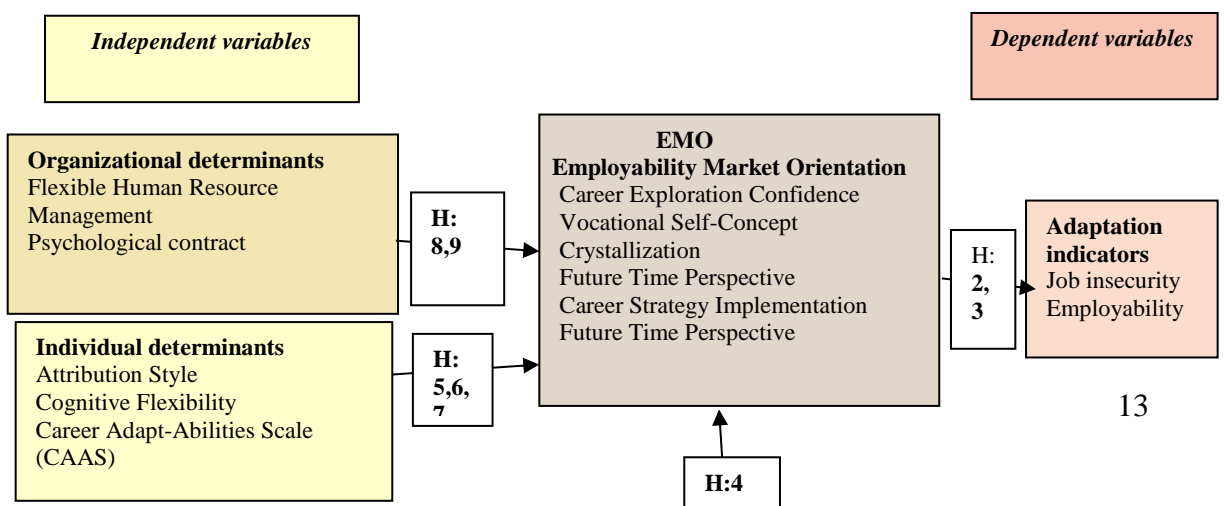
Independent variables

Dependent variables

Organizational determinants
Flexible Human Resource Management
Psychological contract

H: 8,9

EMO
Employability Market Orientation
Career Exploration Confidence
Vocational Self-Concept
Crystallization
Future Time Perspective
Career Strategy Implementation
Future Time Perspective

H: 2, 3

Adaptation indicators
Job insecurity
Employability

Individual determinants
Attribution Style
Cognitive Flexibility
Career Adapt-Abilities Scale (CAAS)

H: 5,6, 7

13

H:4